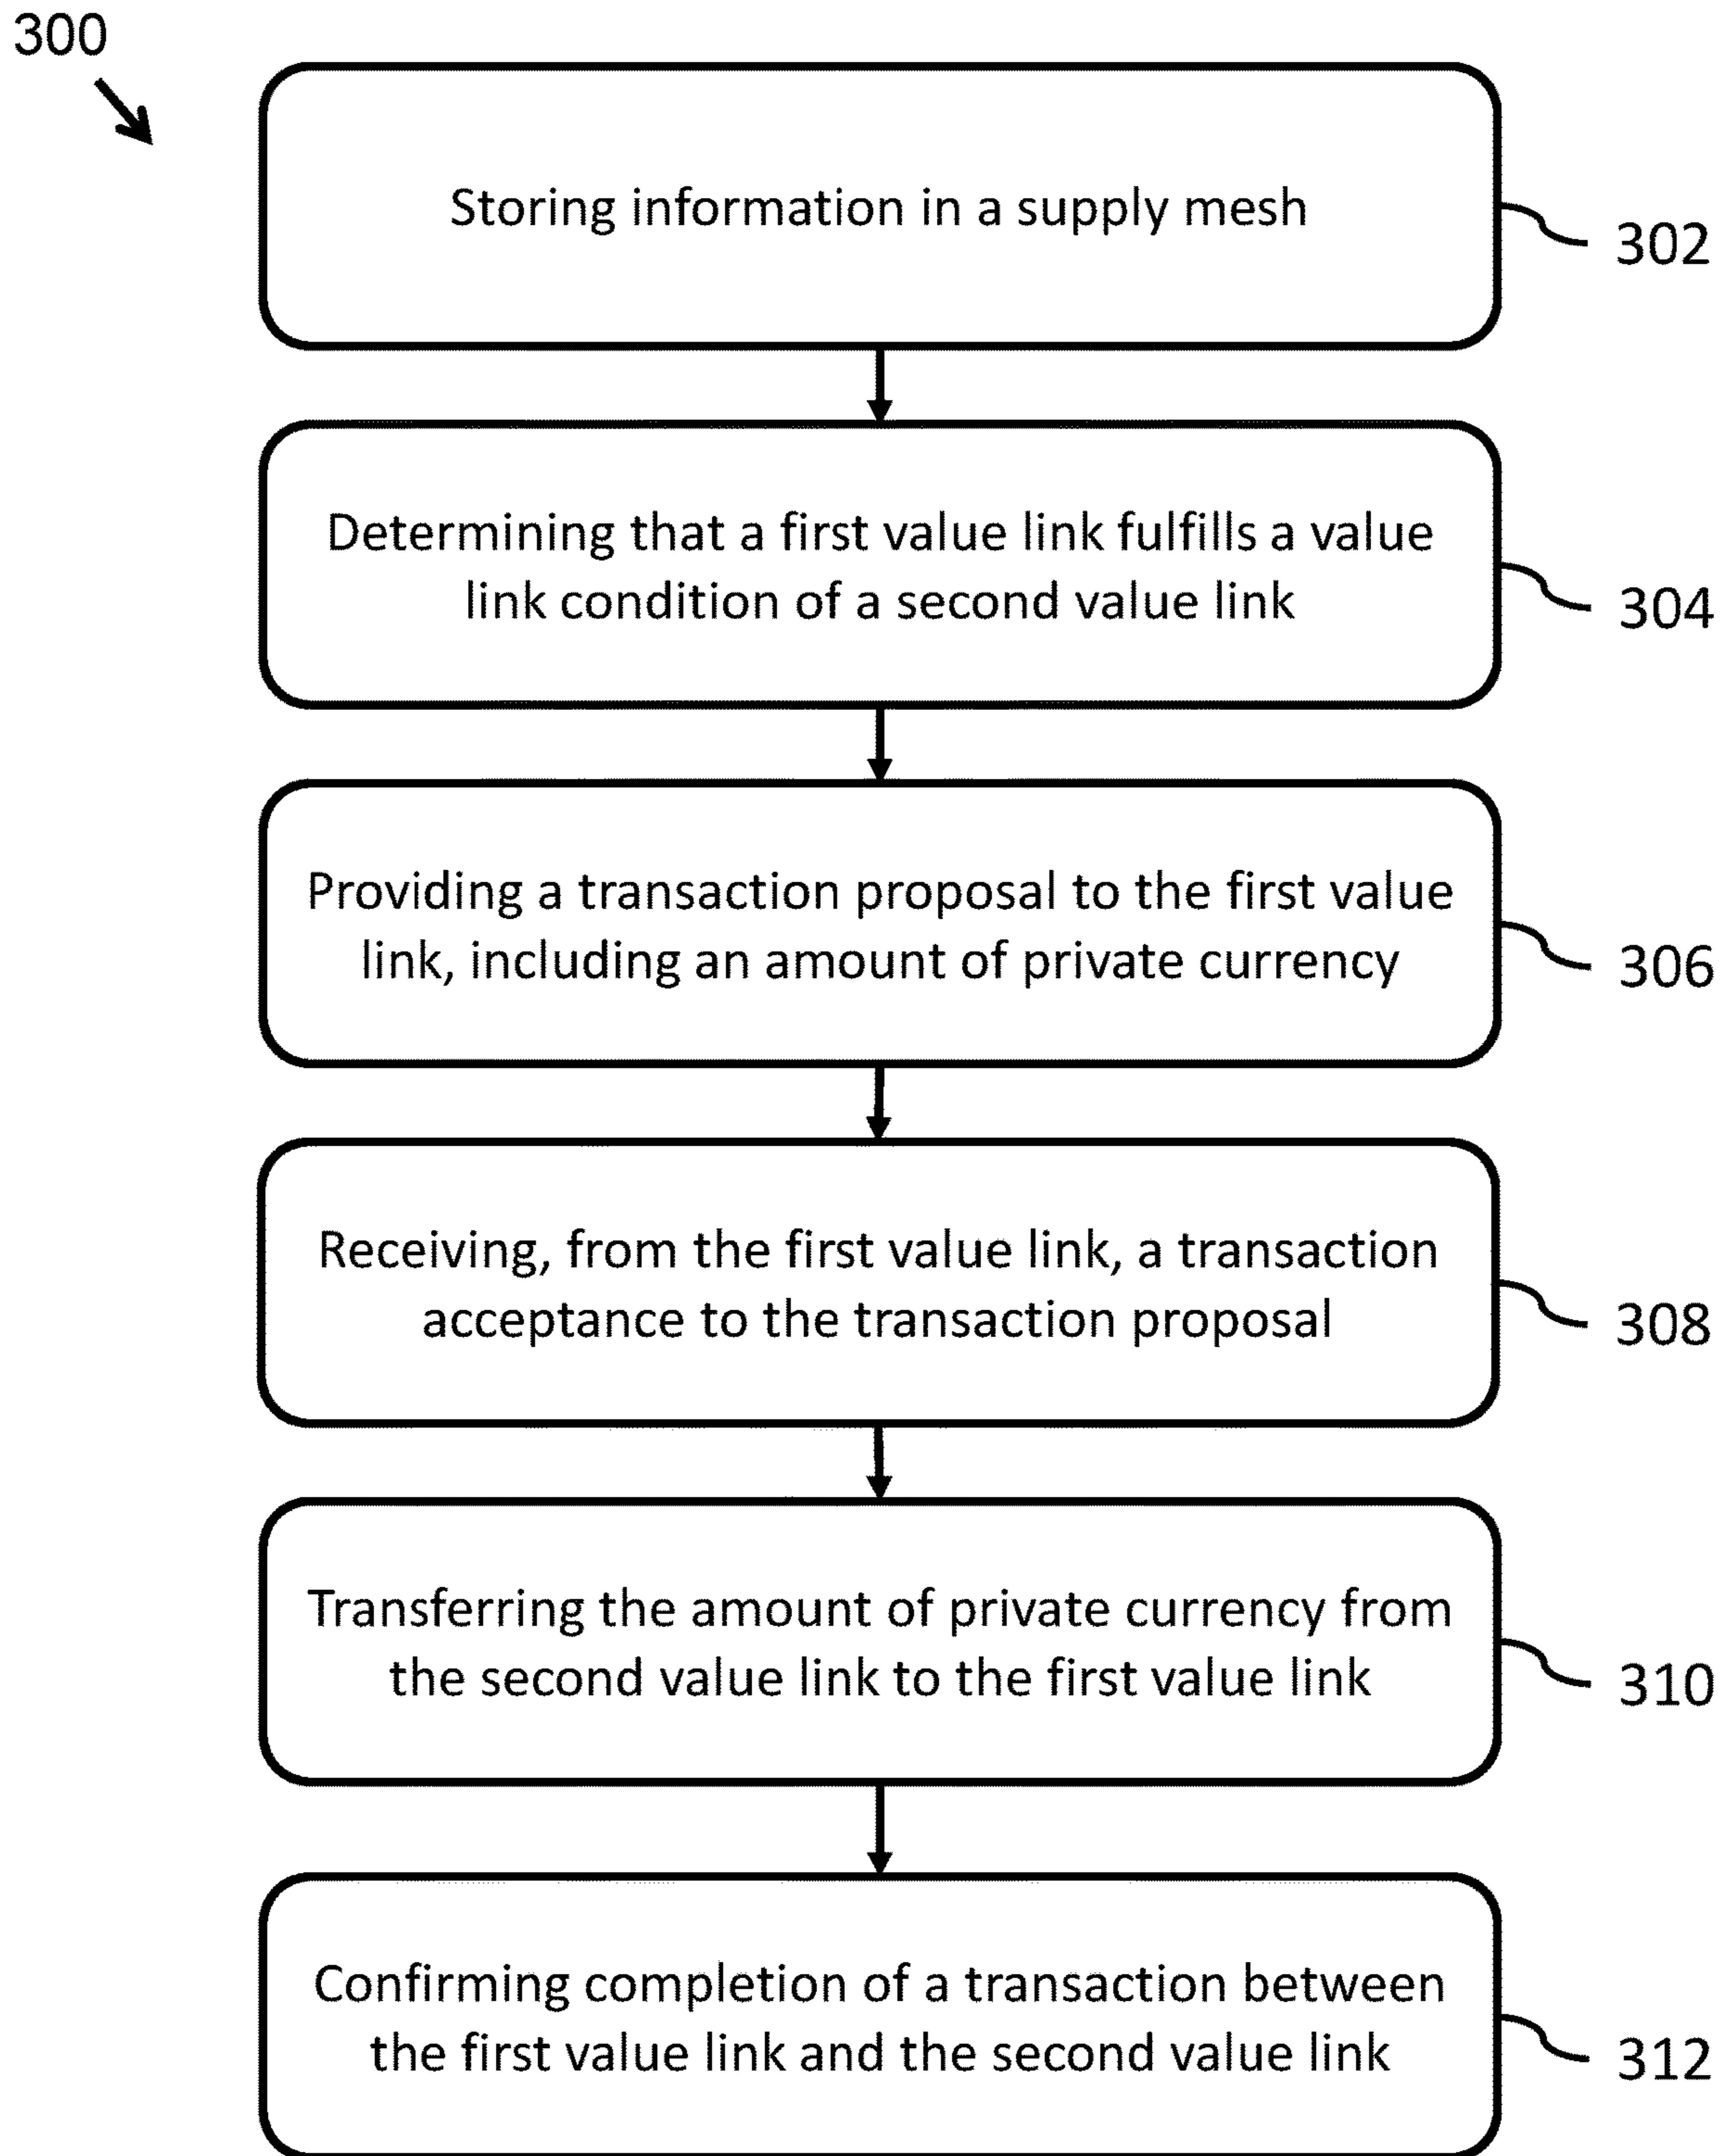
300

Storing information in a supply mesh

302

Determining that a first value link fulfills a value link condition of a second value link

304

Providing a transaction proposal to the first value link, including an amount of private currency

306

Receiving, from the first value link, a transaction acceptance to the transaction proposal

308

Transferring the amount of private currency from the second value link to the first value link

310

Confirming completion of a transaction between the first value link and the second value link

312